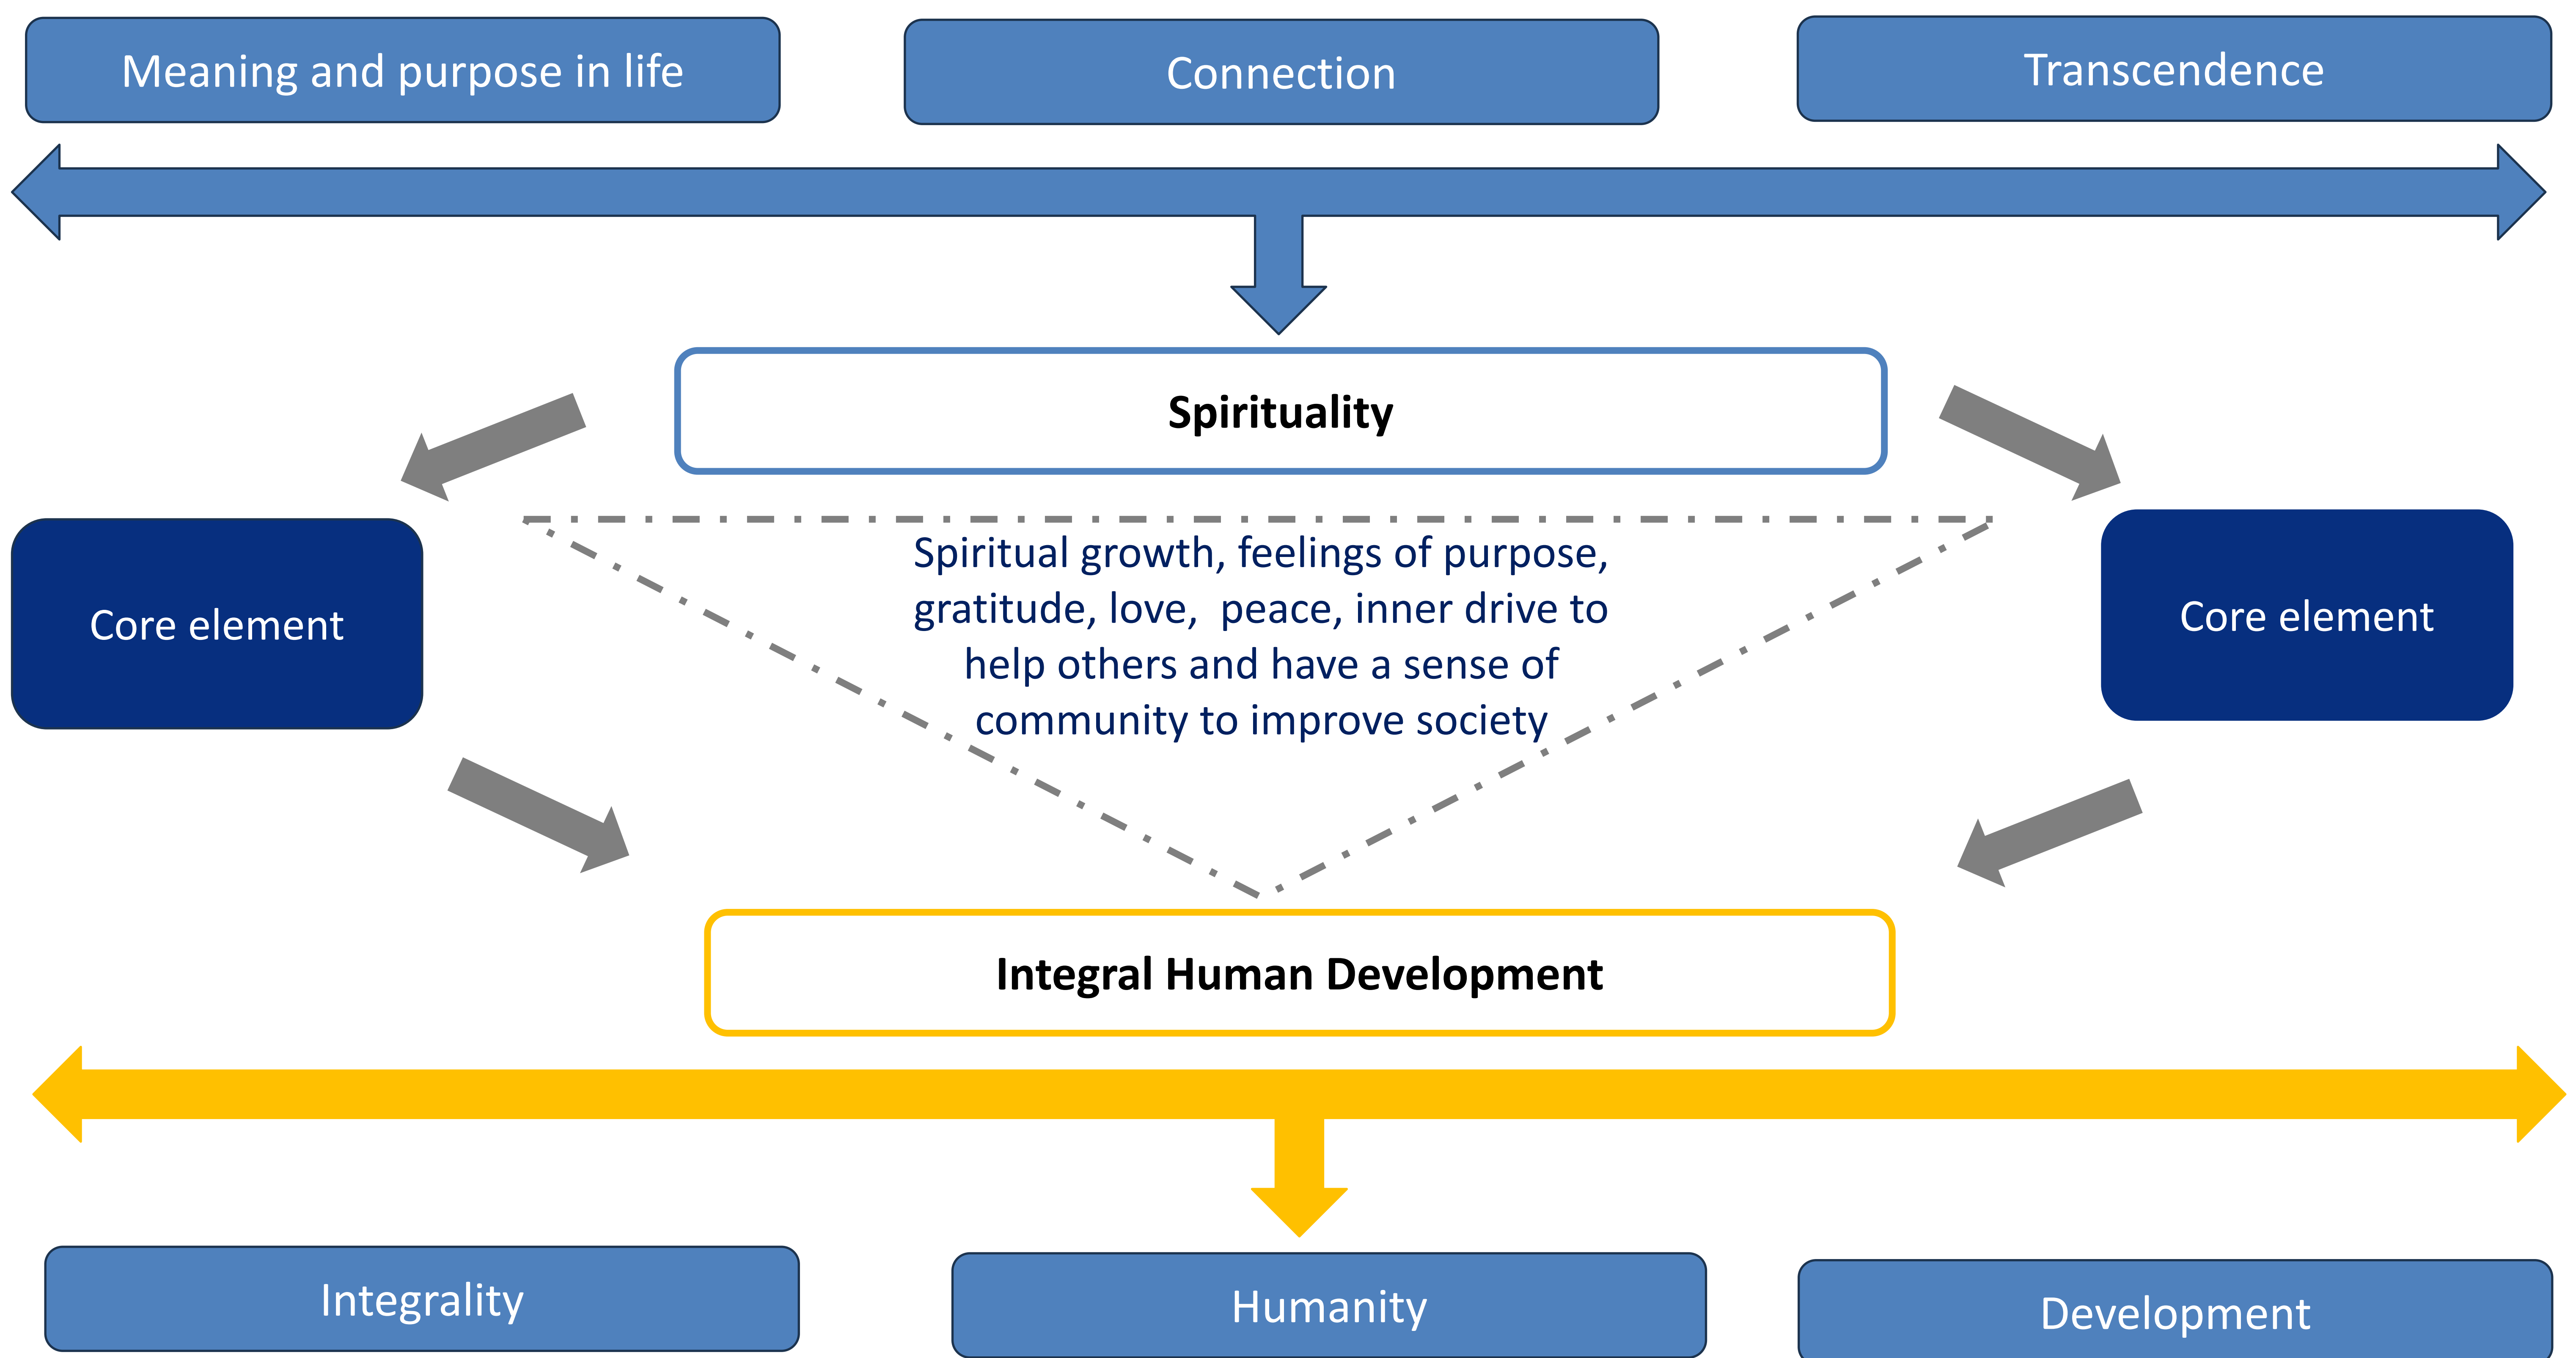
Meaning and purpose in life

Connection

Transcendence

Spirituality

Core element

Spiritual growth, feelings of purpose, gratitude, love, peace, inner drive to help others and have a sense of community to improve society

Core element

Integral Human Development

Integrality

Humanity

Development